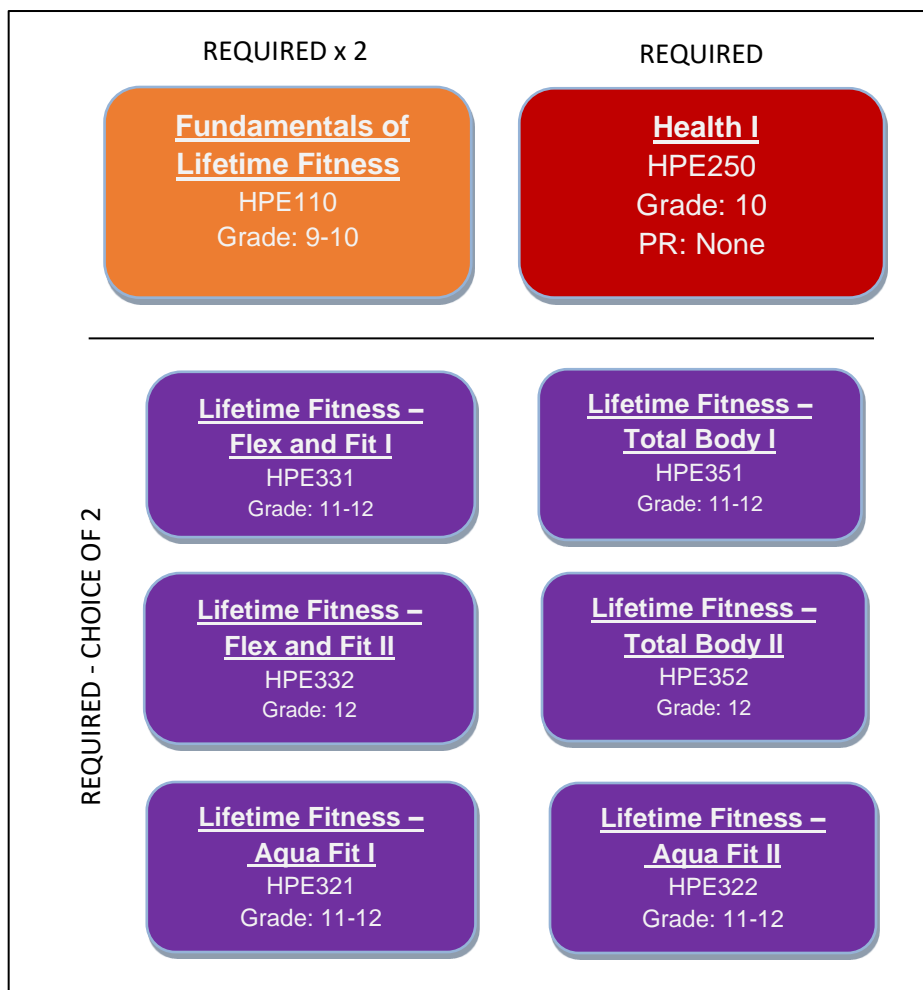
REQUIRED x 2

Fundamentals of Lifetime Fitness
HPE110
Grade: 9-10

REQUIRED

Health I
HPE250
Grade: 10
PR: None

REQUIRED - CHOICE OF 2

Lifetime Fitness – Flex and Fit I
HPE331
Grade: 11-12

Lifetime Fitness – Total Body I
HPE351
Grade: 11-12

Lifetime Fitness – Flex and Fit II
HPE332
Grade: 12

Lifetime Fitness – Total Body II
HPE352
Grade: 12

Lifetime Fitness – Aqua Fit I
HPE321
Grade: 11-12

Lifetime Fitness – Aqua Fit II
HPE322
Grade: 11-12